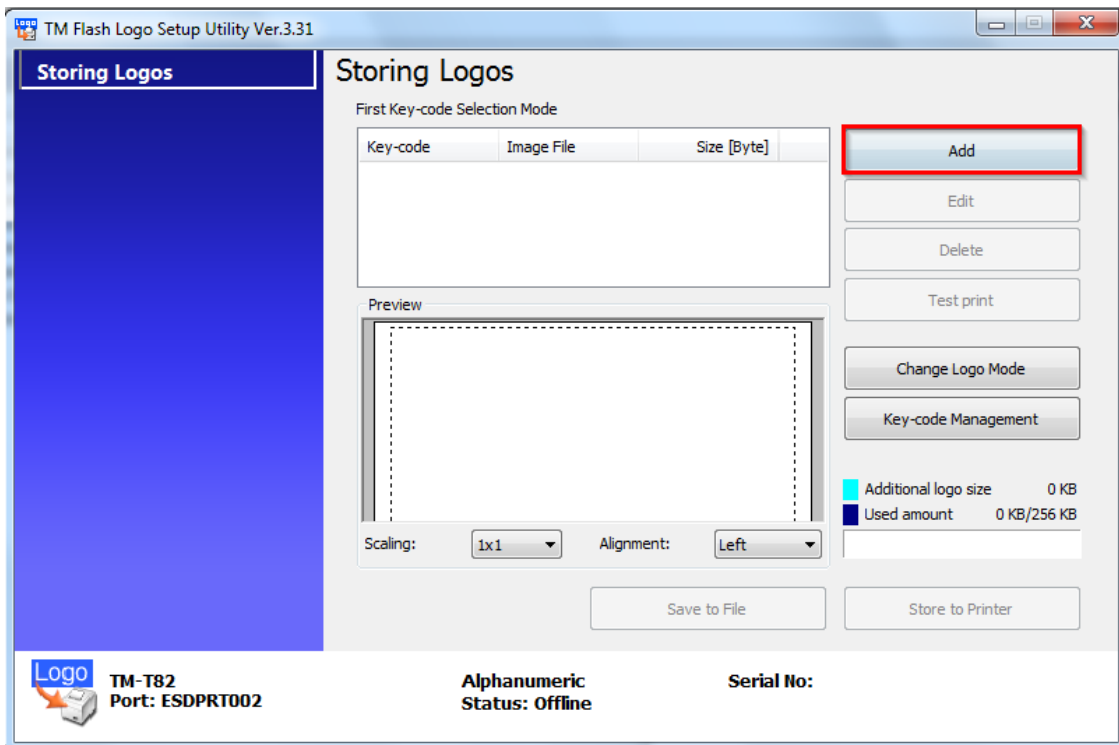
TM Flash Logo Setup Utility Ver.3.31

Storing Logos

Storing Logos

First Key-code Selection Mode

| Key-code | Image File | Size [Byte] |
|---|---|---|

Add

Edit

Delete

Test print

Preview

Change Logo Mode

Key-code Management

Additional logo size 0 KB

Used amount 0 KB/256 KB

Scaling: 1x1

Alignment: Left

Save to File

Store to Printer

Logo

TM-T82
Port: ESDPRT002

Alphanumeric
Status: Offline

Serial No: